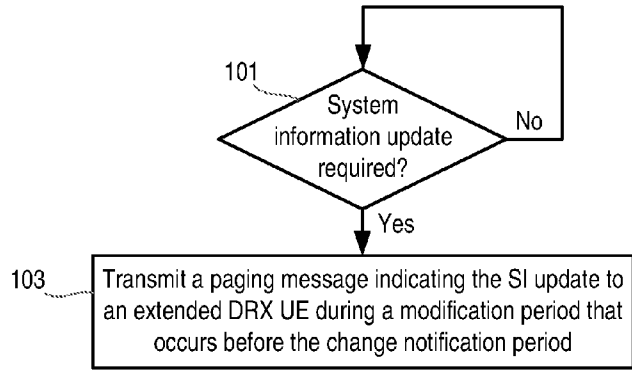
101

System information update required?

No

Yes

103

Transmit a paging message indicating the SI update to an extended DRX UE during a modification period that occurs before the change notification period